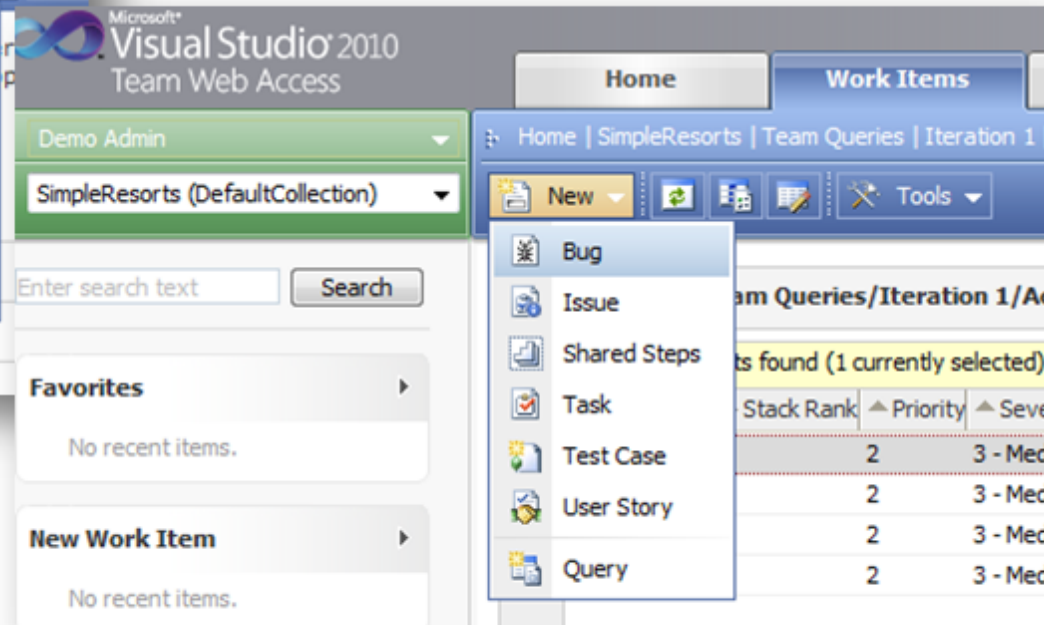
Microsoft® Visual Studio 2010
Team Web Access

Home
Work Items

Demo Admin
SimpleResorts (DefaultCollection)

Home | SimpleResorts | Team Queries | Iteration 1

New
Tools

Enter search text
Search

Favorites
No recent items.

New Work Item
No recent items.

Bug
Issue
Shared Steps
Task
Test Case
User Story
Query

am Queries/Iteration 1/A
ts found (1 currently selected)

| Stack Rank | Priority | Seve |
|---|---|---|
| | 2 | 3 - Med |
| | 2 | 3 - Med |
| | 2 | 3 - Med |
| | 2 | 3 - Med |